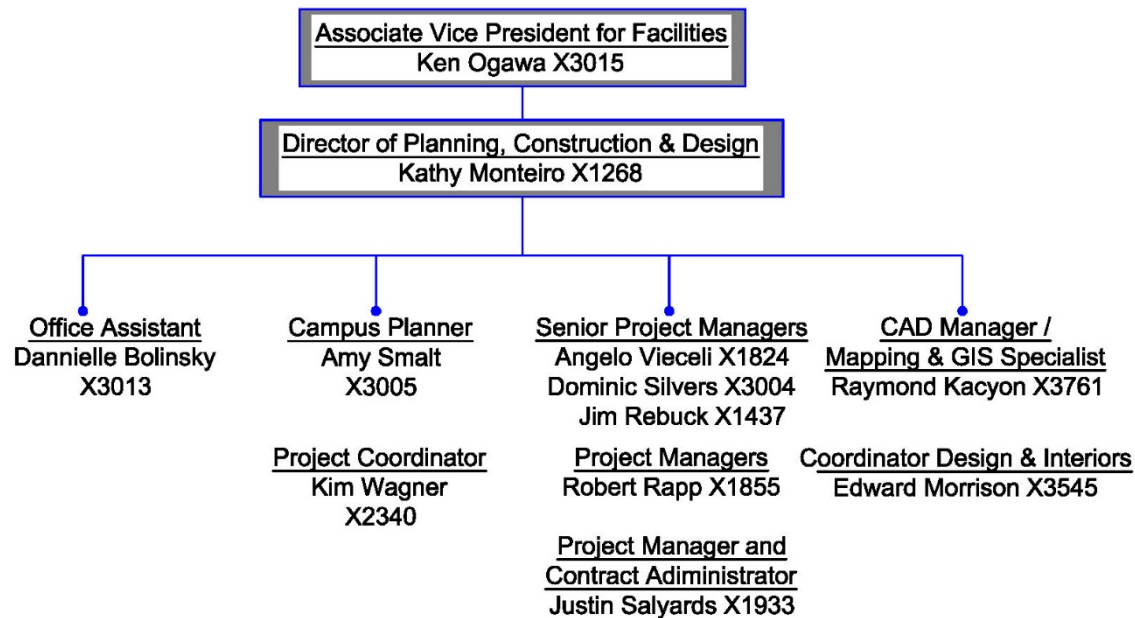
Associate Vice President for Facilities
Ken Ogawa X3015

Director of Planning, Construction & Design
Kathy Monteiro X1268

Office Assistant
Dannielle Bolinsky
X3013

Campus Planner
Amy Smalt
X3005

Project Coordinator
Kim Wagner
X2340

Senior Project Managers
Angelo Vieceli X1824
Dominic Silvers X3004
Jim Rebuck X1437

Project Managers
Robert Rapp X1855

Project Manager and
Contract Adiministrator
Justin Salyards X1933

CAD Manager /
Mapping & GIS Specialist
Raymond Kacyon X3761

Coordinator Design & Interiors
Edward Morrison X3545